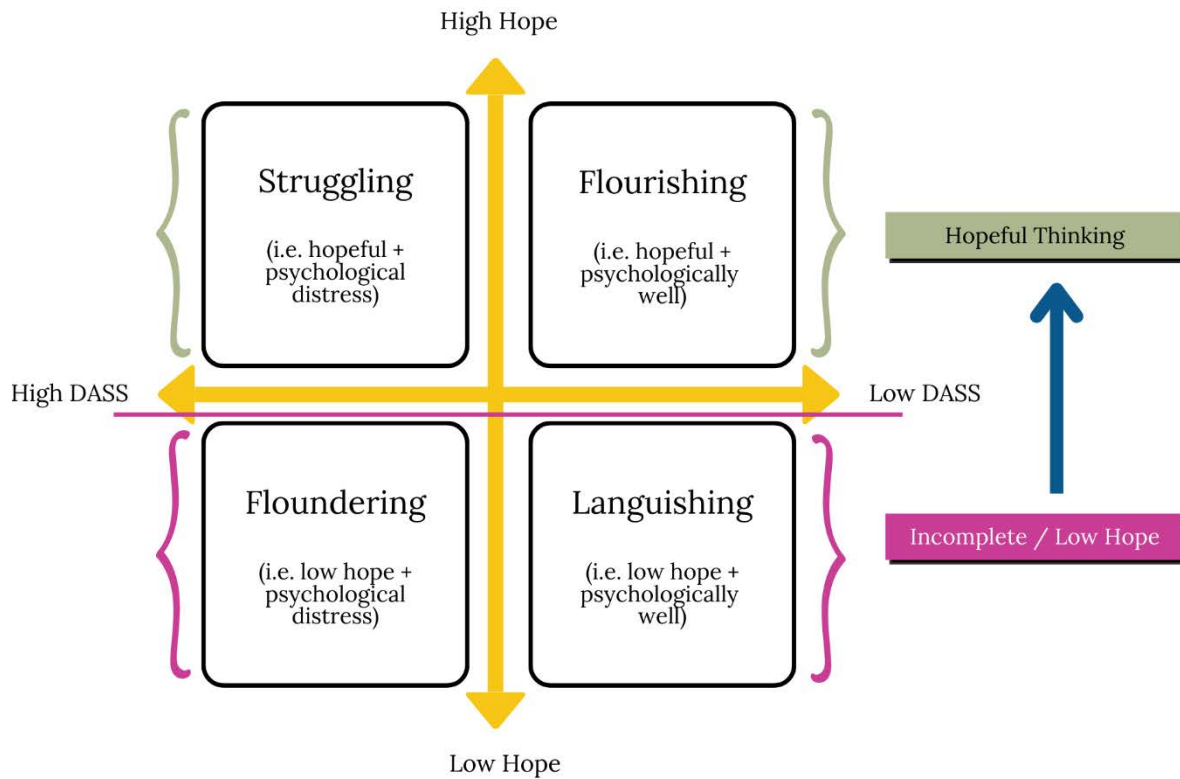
High Hope

Struggling

(i.e. hopeful + psychological distress)

Flourishing

(i.e. hopeful + psychologically well)

Hopeful Thinking

High DASS

Low DASS

Floundering

(i.e. low hope + psychological distress)

Languishing

(i.e. low hope + psychologically well)

Incomplete / Low Hope

Low Hope